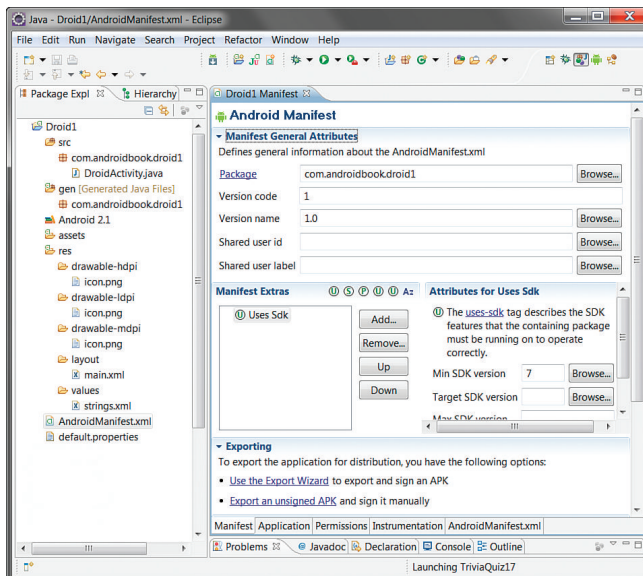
Java - Droid1/AndroidManifest.xml - Eclipse

File Edit Run Navigate Search Project Refactor Window Help

Package Expl | Hierarchy

Droid1
src
com.androidbook.droid1
DroidActivity.java
gen [Generated Java Files]
com.androidbook.droid1
Android 2.1
assets
res
drawable-hdpi
icon.png
drawable-ldpi
icon.png
drawable-mdpi
icon.png
layout
main.xml
values
strings.xml
AndroidManifest.xml
default.properties

Droid1 Manifest

Android Manifest

Manifest General Attributes
Defines general information about the AndroidManifest.xml

| | | |
|---|---|---|
| Package | com.androidbook.droid1 | Browse... |
| Version code | 1 | |
| Version name | 1.0 | Browse... |
| Shared user id | | Browse... |
| Shared user label | | Browse... |

Manifest Extras
Uses Sdk
Add...
Remove...
Up
Down

Attributes for Uses Sdk
The uses-sdk tag describes the SDK features that the containing package must be running on to operate correctly.
Min SDK version 7 Browse...
Target SDK version Browse...
Max SDK version

Exporting
To export the application for distribution, you have the following options:
• Use the Export Wizard to export and sign an APK
• Export an unsigned APK and sign it manually

Manifest | Application | Permissions | Instrumentation | AndroidManifest.xml

Problems | Javadoc | Declaration | Console | Outline

Launching TriviaQuiz17